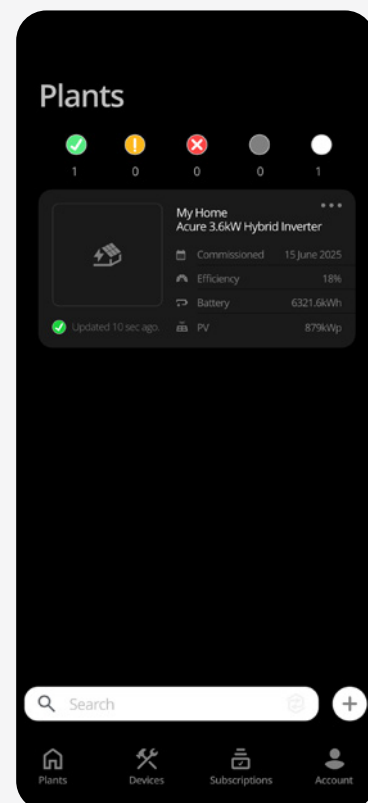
Plants

1 0 0 0 1

My Home
Acure 3.6kW Hybrid Inverter

| | |
|---|---|
| Commissioned | 15 June 2025 |
| Efficiency | 18% |
| Battery | 6321.6kWh |
| PV | 879kWp |

Updated 10 sec ago.

Search

Plants Devices Subscriptions Account